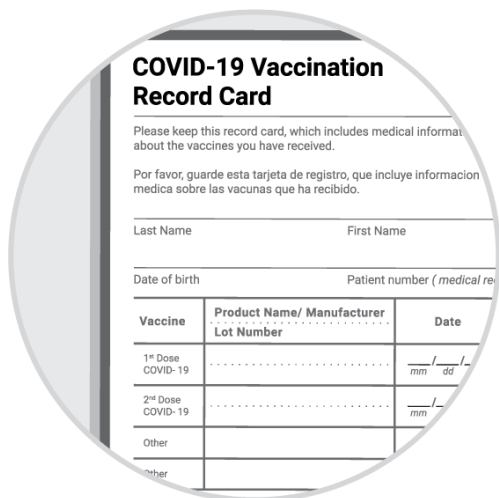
COVID-19 Vaccination Record Card

Please keep this record card, which includes medical informat about the vaccines you have received.

Por favor, guarde esta tarjeta de registro, que incluye informacion medica sobre las vacunas que ha recibido.

Last Name First Name

Date of birth Patient number ( medical re

| Vaccine | Product Name/ Manufacturer Lot Number | Date |
|---|---|---|
| 1st Dose COVID- 19 | | \_\_/\_\_/\_ mm dd |
| 2nd Dose COVID- 19 | | \_\_/ mm |
| Other | | |
| Other | | |